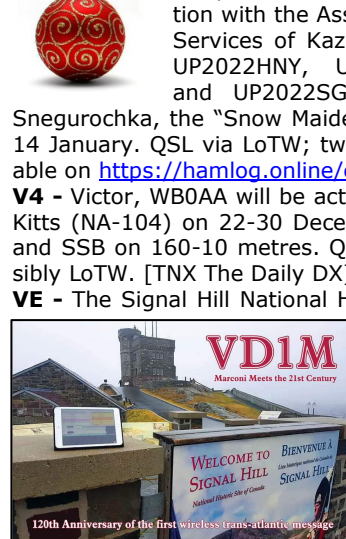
tion with the Ass Services of Kaz UP2022HNY, U and UP2022SG

Snegurochka, the "Snow Maide 14 January. QSL via LoTW; tw able on https://hamlog.online/

V4 - Victor, WB0AA will be act Kitts (NA-104) on 22-30 Dece and SSB on 160-10 metres. Q sibly LoTW. [TNX The Daily DX]

VE - The Signal Hill National H

VD1M

Marconi Meets the 21st Century

WELCOME TO SIGNAL HILL

National Historic Site of Canada

BIENVENUE À SIGNAL HILL

Lieu historique national du Canada

120th Anniversary of the first wireless trans-atlantic message